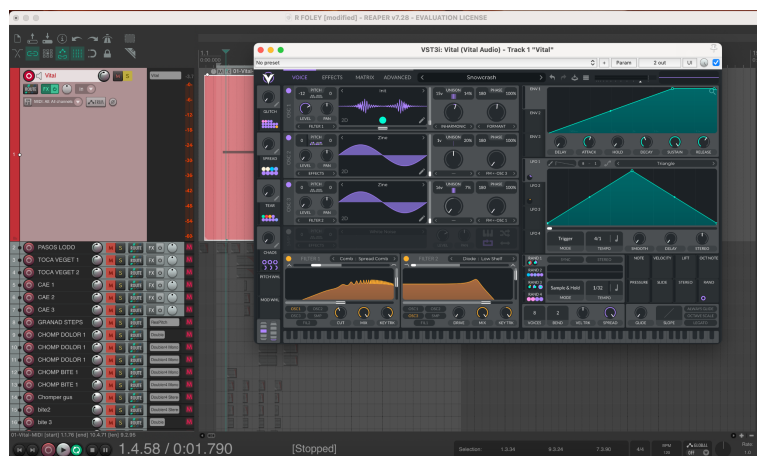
R FOLEY [modified] - REAPER v7.28 - EVALUATION LICENSE

VST3i: Vital (Vital Audio) - Track 1 "Vital"

No preset

Param

2 out

UI

Vital

VOICE EFFECTS MATRIX ADVANCED

Snowcrash

OSC 1

OSC 2

OSC 3

PITCH

LEVEL

PAN

UNISON

PHASE

FILTER 1

EFFECTS

Zine

INHARMONIC

FORMANT

RM→OSC 3

GLITCH

SPREAD

TEAR

CHAOS

PITCHWHL

MODWHL

FILTER 1

Comb : Spread Comb

FILTER 2

Diode : Low Shelf

CUT

MIX

KEY TRK

DRIVE

ENV 1

ENV 2

ENV 3

DELAY

ATTACK

HOLD

DECAY

SUSTAIN

RELEASE

LFO 1

LFO 2

LFO 3

LFO 4

Triangle

Trigger

4/1

MODE

TEMPO

SMOOTH

DELAY

STEREO

RAND 1

RAND 2

RAND 3

RAND 4

Sample & Hold

1/32

NOTE

VELOCITY

LIFT

OCT NOTE

PRESSURE

SLIDE

STEREO

RANDOM

VOICES

BEND

VEL TRK

SPREAD

GLIDE

SLOPE

Vital

PASOS LODO

TOCA VEGET 2

TOCA VEGET 1

CAE 1

CAE 2

CAE 3

GRANAD STEPS

CHOMP DOLOR 1

CHOMP DOLOR 1

CHOMP DOLOR 1

CHOMP BITE 1

CHOMP BITE 1

Chomper gus

bite2

bite 3

1.4.58 / 0:01.790

[Stopped]

Selection:

1.3.34

6.3.34

7.0.00

Rate:

1.0